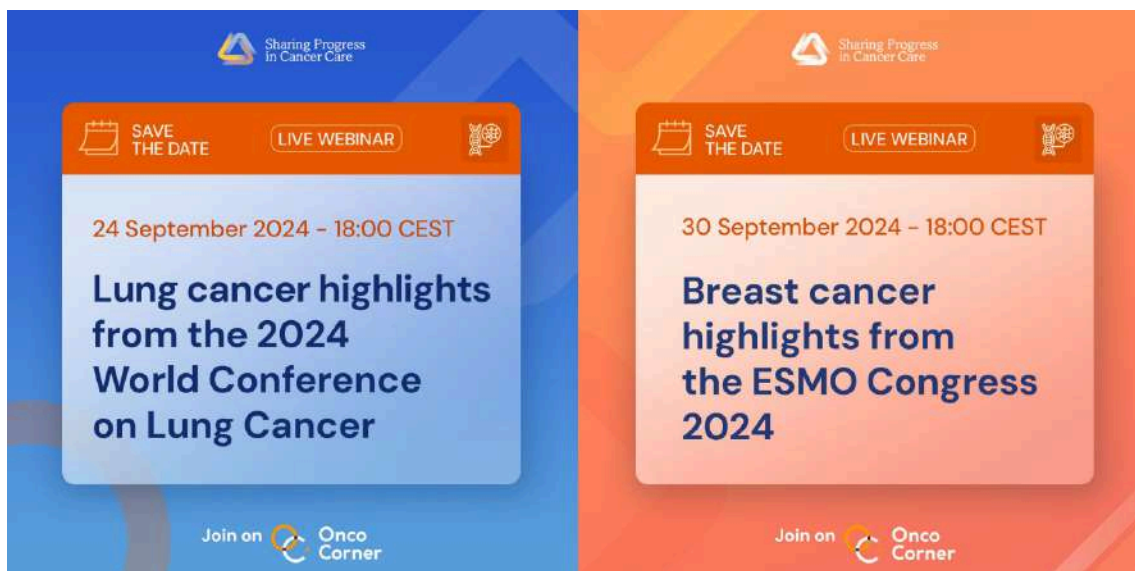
Sharing Progress in Cancer Care

SAVE THE DATE

LIVE WEBINAR

24 September 2024 - 18:00 CEST

Lung cancer highlights from the 2024 World Conference on Lung Cancer

Join on Onco Corner

Sharing Progress in Cancer Care

SAVE THE DATE

LIVE WEBINAR

30 September 2024 - 18:00 CEST

Breast cancer highlights from the ESMO Congress 2024

Join on Onco Corner